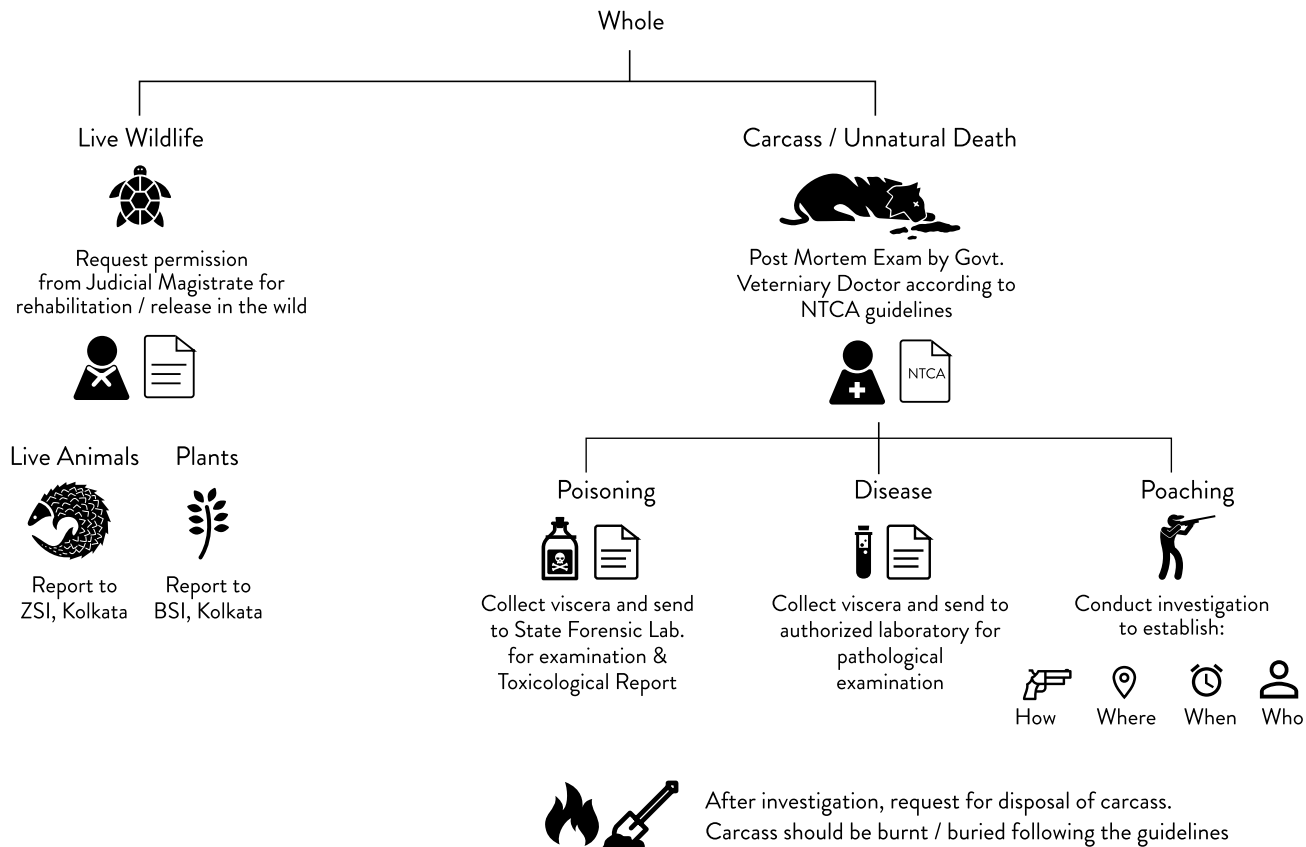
Whole

Live Wildlife

Request permission from Judicial Magistrate for rehabilitation / release in the wild

Live Animals

Report to ZSI, Kolkata

Plants

Report to BSI, Kolkata

Carcass / Unnatural Death

Post Mortem Exam by Govt. Veterniary Doctor according to NTCA guidelines

NTCA

Poisoning

Collect viscera and send to State Forensic Lab. for examination & Toxicological Report

Disease

Collect viscera and send to authorized laboratory for pathological examination

Poaching

Conduct investigation to establish:

How

Where

When

Who

After investigation, request for disposal of carcass. Carcass should be burnt / buried following the guidelines